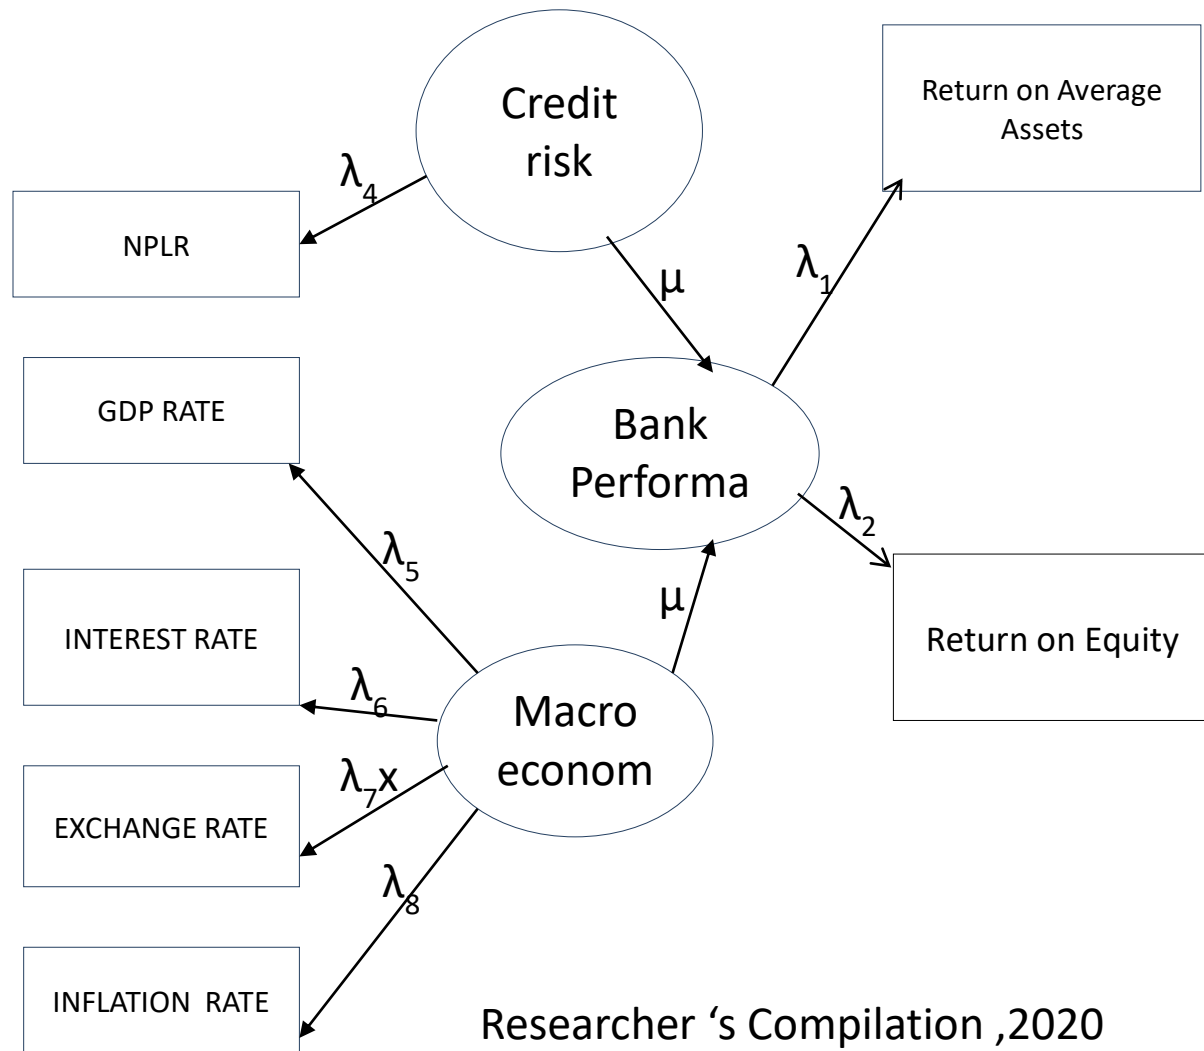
Credit risk

Return on Average Assets

$\lambda_4$

NPLR

$\mu$

$\lambda_1$

GDP RATE

Bank Performa

$\lambda_2$

$\lambda_5$

$\mu$

Return on Equity

INTEREST RATE

$\lambda_6$

Macro econom

$\lambda_7$x

EXCHANGE RATE

$\lambda_8$

INFLATION RATE

Researcher 's Compilation ,2020